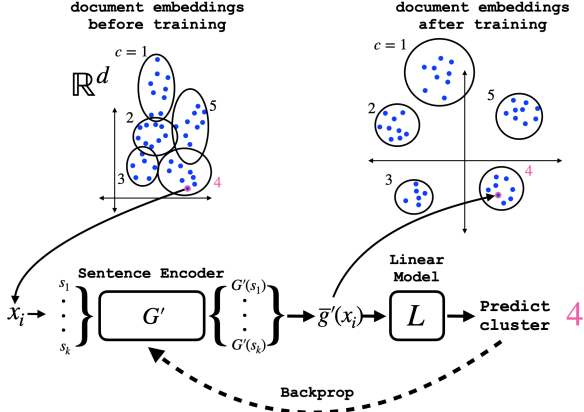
document embeddings
before training

$\mathbb{R}^d$

$c = 1$

2

5

3

4

document embeddings
after training

$c = 1$

2

5

3

4

Sentence Encoder

$x_i$

$s_1$

$s_k$

$G'$

$G'(s_1)$

$G'(s_k)$

$\overline{g}'(x_i)$

Linear
Model

$L$

Predict
cluster

4

Backprop